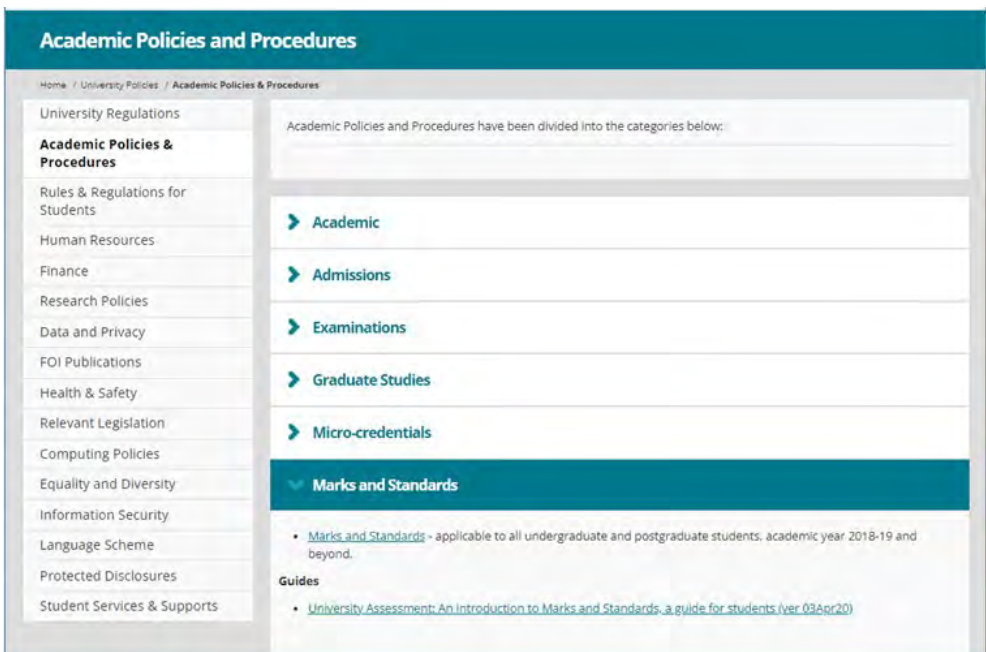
Academic Policies and Procedures

Home / University Policies / Academic Policies & Procedures

University Regulations
Academic Policies & Procedures
Rules & Regulations for Students
Human Resources
Finance
Research Policies
Data and Privacy
FOI Publications
Health & Safety
Relevant Legislation
Computing Policies
Equality and Diversity
Information Security
Language Scheme
Protected Disclosures
Student Services & Supports

Academic Policies and Procedures have been divided into the categories below:

Academic

Admissions

Examinations

Graduate Studies

Micro-credentials

Marks and Standards

• Marks and Standards - applicable to all undergraduate and postgraduate students, academic year 2018-19 and beyond.

Guides

• University Assessment: An Introduction to Marks and Standards, a guide for students (ver 03Apr20)